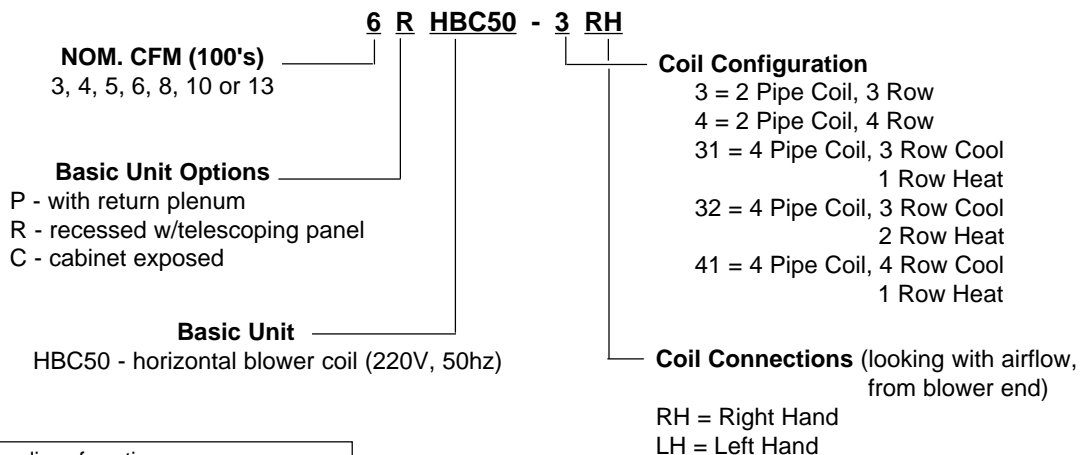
6 R HBC50 - 3 RH

NOM. CFM (100's)
3, 4, 5, 6, 8, 10 or 13

Basic Unit Options
P - with return plenum
R - recessed w/telescoping panel
C - cabinet exposed

Basic Unit
HBC50 - horizontal blower coil (220V, 50hz)

Coil Configuration
3 = 2 Pipe Coil, 3 Row
4 = 2 Pipe Coil, 4 Row
31 = 4 Pipe Coil, 3 Row Cool 1 Row Heat
32 = 4 Pipe Coil, 3 Row Cool 2 Row Heat
41 = 4 Pipe Coil, 4 Row Cool 1 Row Heat

Coil Connections (looking with airflow, from blower end)
RH = Right Hand
LH = Left Hand

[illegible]